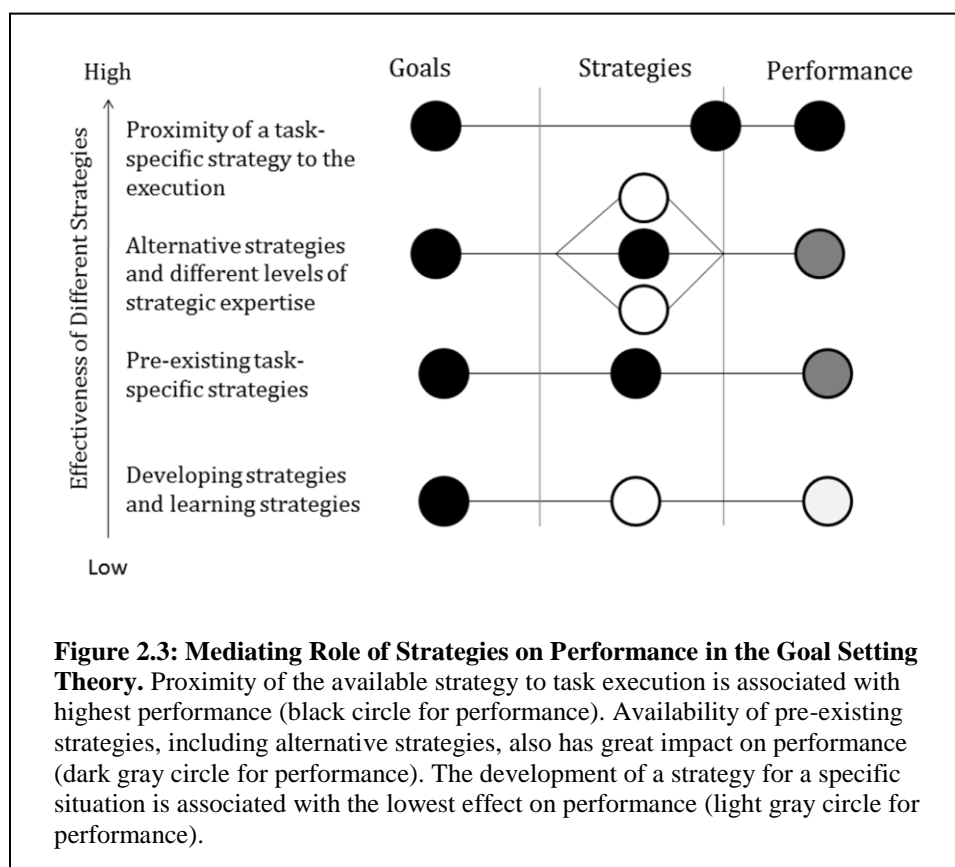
High

Goals

Strategies

Performance

Effectiveness of Different Strategies

Proximity of a task-specific strategy to the execution

Alternative strategies and different levels of strategic expertise

Pre-existing task-specific strategies

Developing strategies and learning strategies

Low

**Figure 2.3: Mediating Role of Strategies on Performance in the Goal Setting Theory.** Proximity of the available strategy to task execution is associated with highest performance (black circle for performance). Availability of pre-existing strategies, including alternative strategies, also has great impact on performance (dark gray circle for performance). The development of a strategy for a specific situation is associated with the lowest effect on performance (light gray circle for performance).